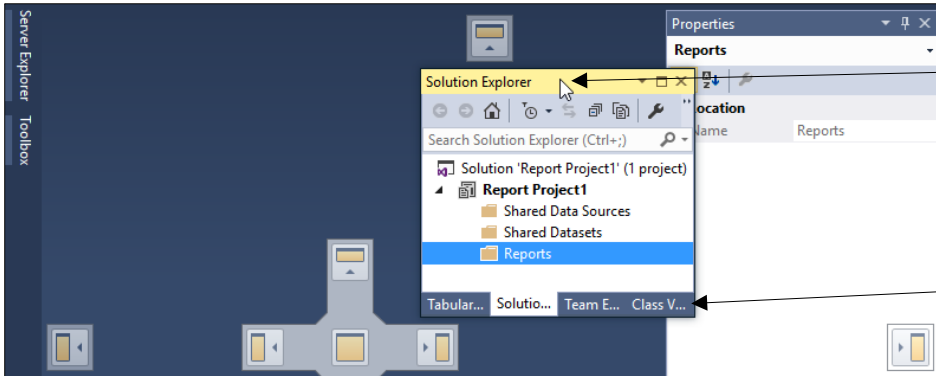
Server Explorer
Toolbox

Properties
Reports
ocation
Name
Reports

Solution Explorer
Search Solution Explorer (Ctrl+;)
Solution 'Report Project1' (1 project)
Report Project1
Shared Data Sources
Shared Datasets
Reports
Tabular...
Solutio...
Team E...
Class V...